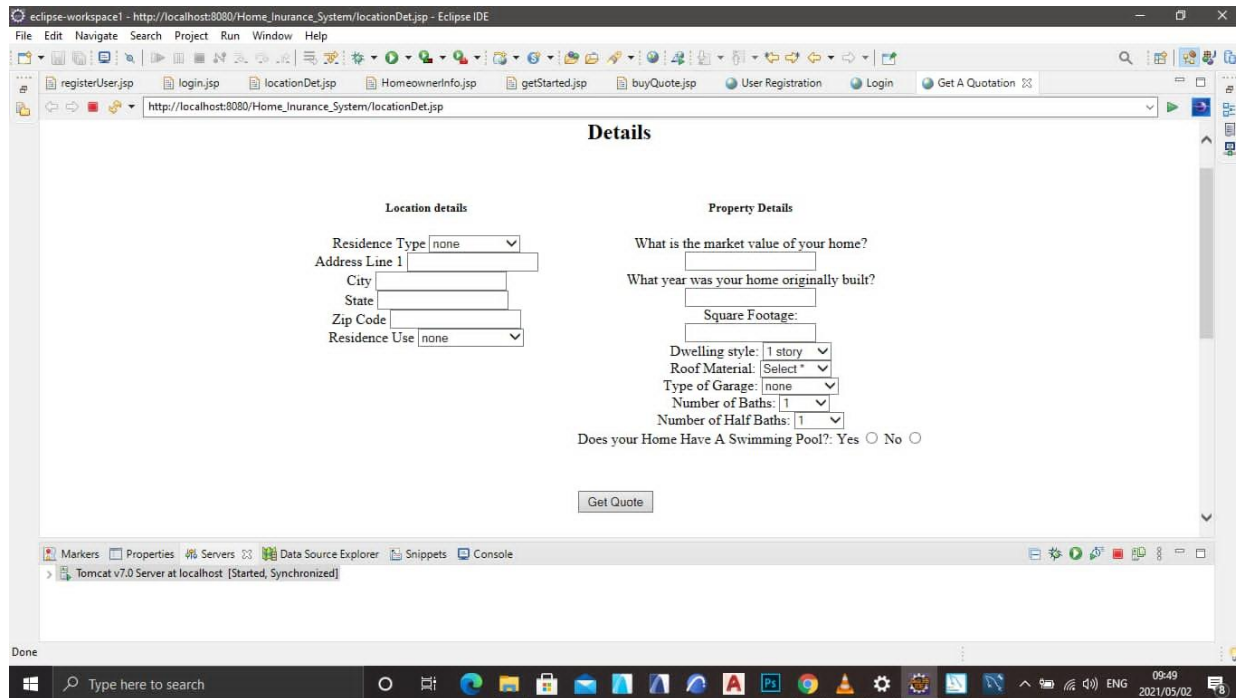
eclipse-workspace1 - http://localhost:8080/Home_Inurance_System/locationDet.jsp - Eclipse IDE

File Edit Navigate Search Project Run Window Help

registerUser.jsp login.jsp locationDet.jsp HomeownerInfo.jsp getStarted.jsp buyQuote.jsp User Registration Login Get A Quotation

http://localhost:8080/Home_Inurance_System/locationDet.jsp

Details

Location details

Residence Type none
Address Line 1
City
State
Zip Code
Residence Use none

Property Details

What is the market value of your home?
What year was your home originally built?
Square Footage:
Dwelling style: 1 story
Roof Material: Select *
Type of Garage: none
Number of Baths: 1
Number of Half Baths: 1
Does your Home Have A Swimming Pool?: Yes No

Get Quote

Markers Properties Servers Data Source Explorer Snippets Console

Tomcat v7.0 Server at localhost [Started, Synchronized]

Done

Type here to search

ENG 09:49 2021/05/02